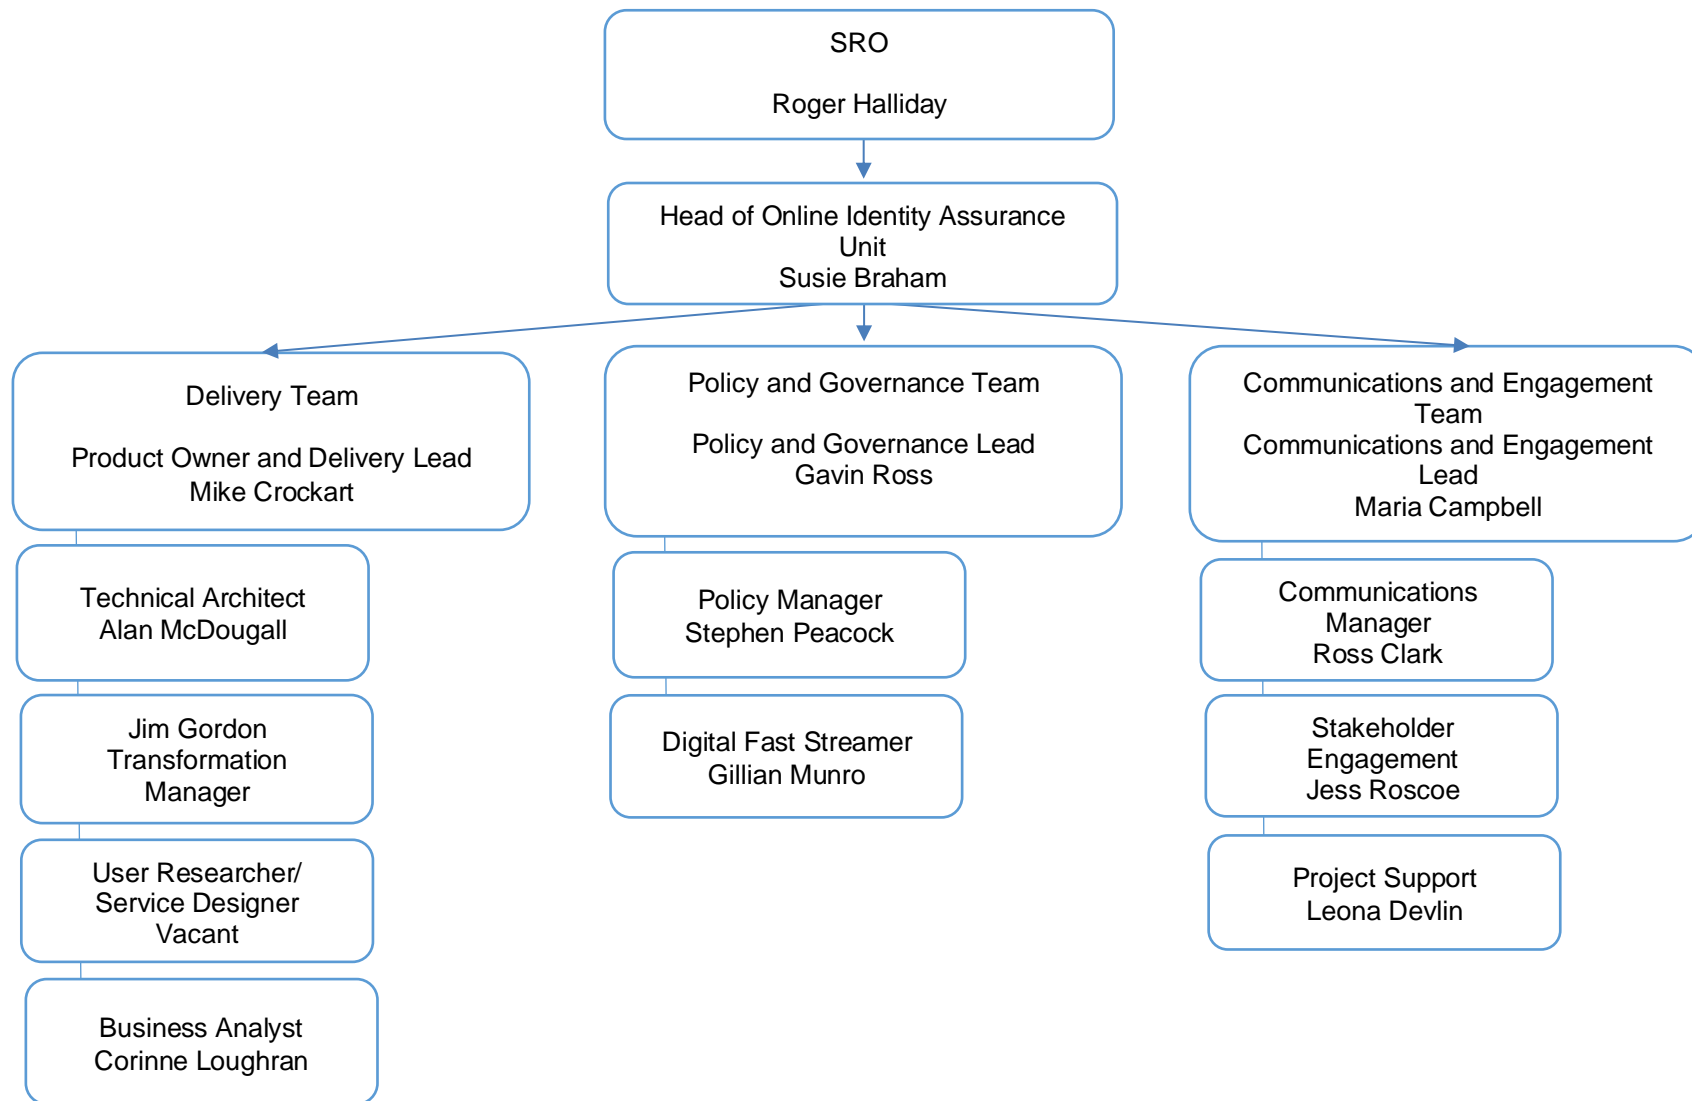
SRO

Roger Halliday

Head of Online Identity Assurance Unit
Susie Braham

Delivery Team

Product Owner and Delivery Lead
Mike Crockart

Technical Architect
Alan McDougall

Jim Gordon
Transformation Manager

User Researcher/ Service Designer
Vacant

Business Analyst
Corinne Loughran

Policy and Governance Team

Policy and Governance Lead
Gavin Ross

Policy Manager
Stephen Peacock

Digital Fast Streamer
Gillian Munro

Communications and Engagement Team
Communications and Engagement Lead
Maria Campbell

Communications Manager
Ross Clark

Stakeholder Engagement
Jess Roscoe

Project Support
Leona Devlin